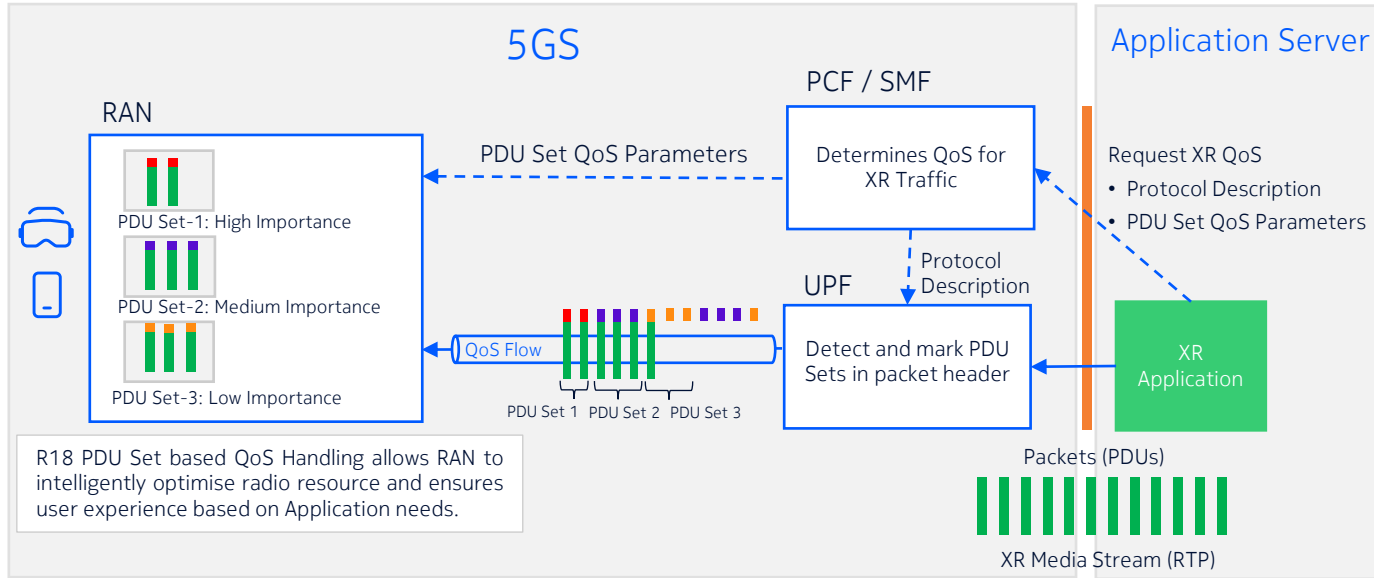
5GS

Application Server

PCF / SMF

RAN

PDU Set QoS Parameters

Determines QoS for XR Traffic

Request XR QoS
• Protocol Description
• PDU Set QoS Parameters

PDU Set-1: High Importance

PDU Set-2: Medium Importance

PDU Set-3: Low Importance

Protocol Description

UPF

QoS Flow

Detect and mark PDU Sets in packet header

XR Application

PDU Set 1 PDU Set 2 PDU Set 3

R18 PDU Set based QoS Handling allows RAN to intelligently optimise radio resource and ensures user experience based on Application needs.

Packets (PDUs)

XR Media Stream (RTP)